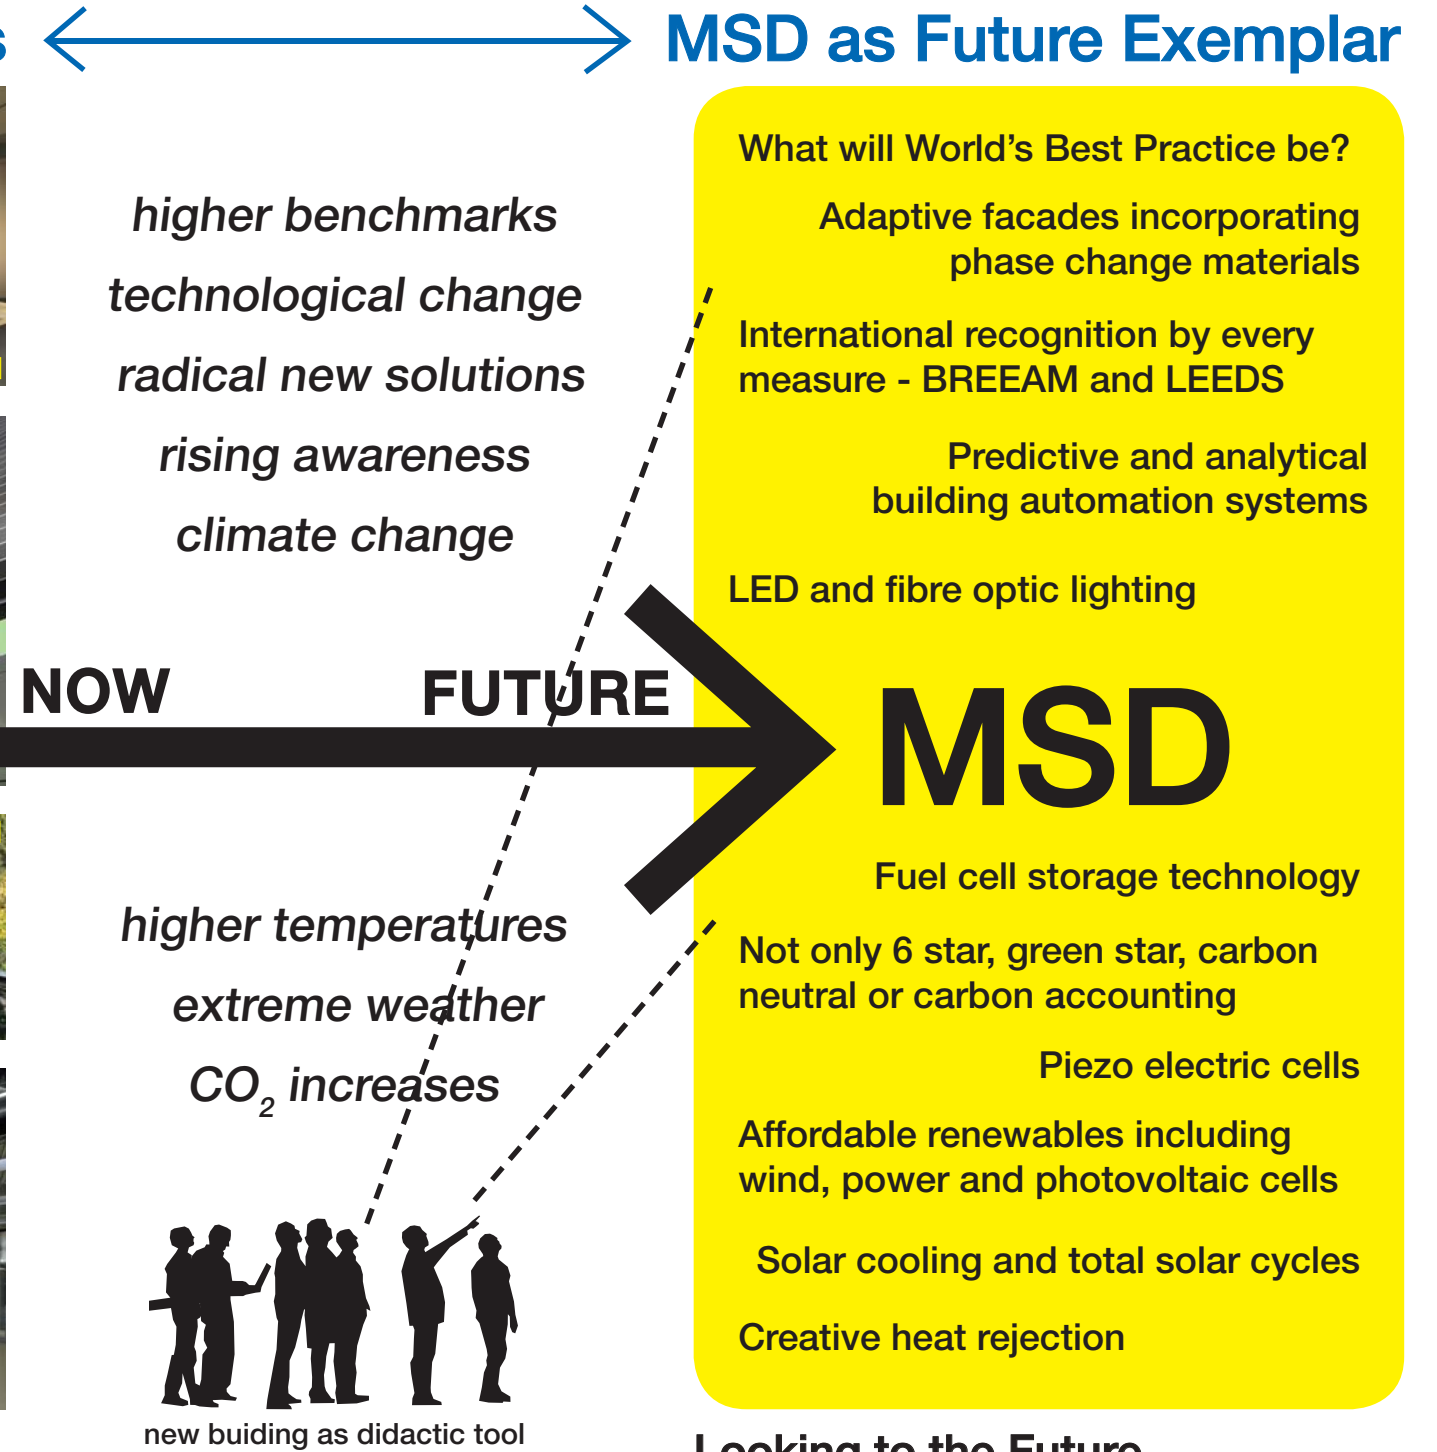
s

MSD as Future Exemplar

higher benchmarks

technological change

radical new solutions

rising awareness

climate change

NOW

FUTURE

higher temperatures

extreme weather

$CO_2$ increases

new buiding as didactic tool

What will World's Best Practice be?

Adaptive facades incorporating phase change materials

International recognition by every measure - BREEAM and LEEDS

Predictive and analytical building automation systems

LED and fibre optic lighting

MSD

Fuel cell storage technology

Not only 6 star, green star, carbon neutral or carbon accounting

Piezo electric cells

Affordable renewables including wind, power and photovoltaic cells

Solar cooling and total solar cycles

Creative heat rejection

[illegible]